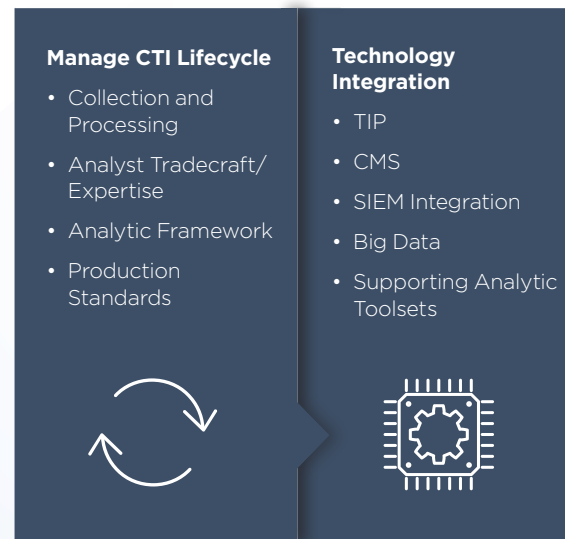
Manage CTI Lifecycle

- Collection and Processing
- Analyst Tradecraft/ Expertise
- Analytic Framework
- Production Standards

Technology Integration

- TIP
- CMS
- SIEM Integration
- Big Data
- Supporting Analytic Toolsets